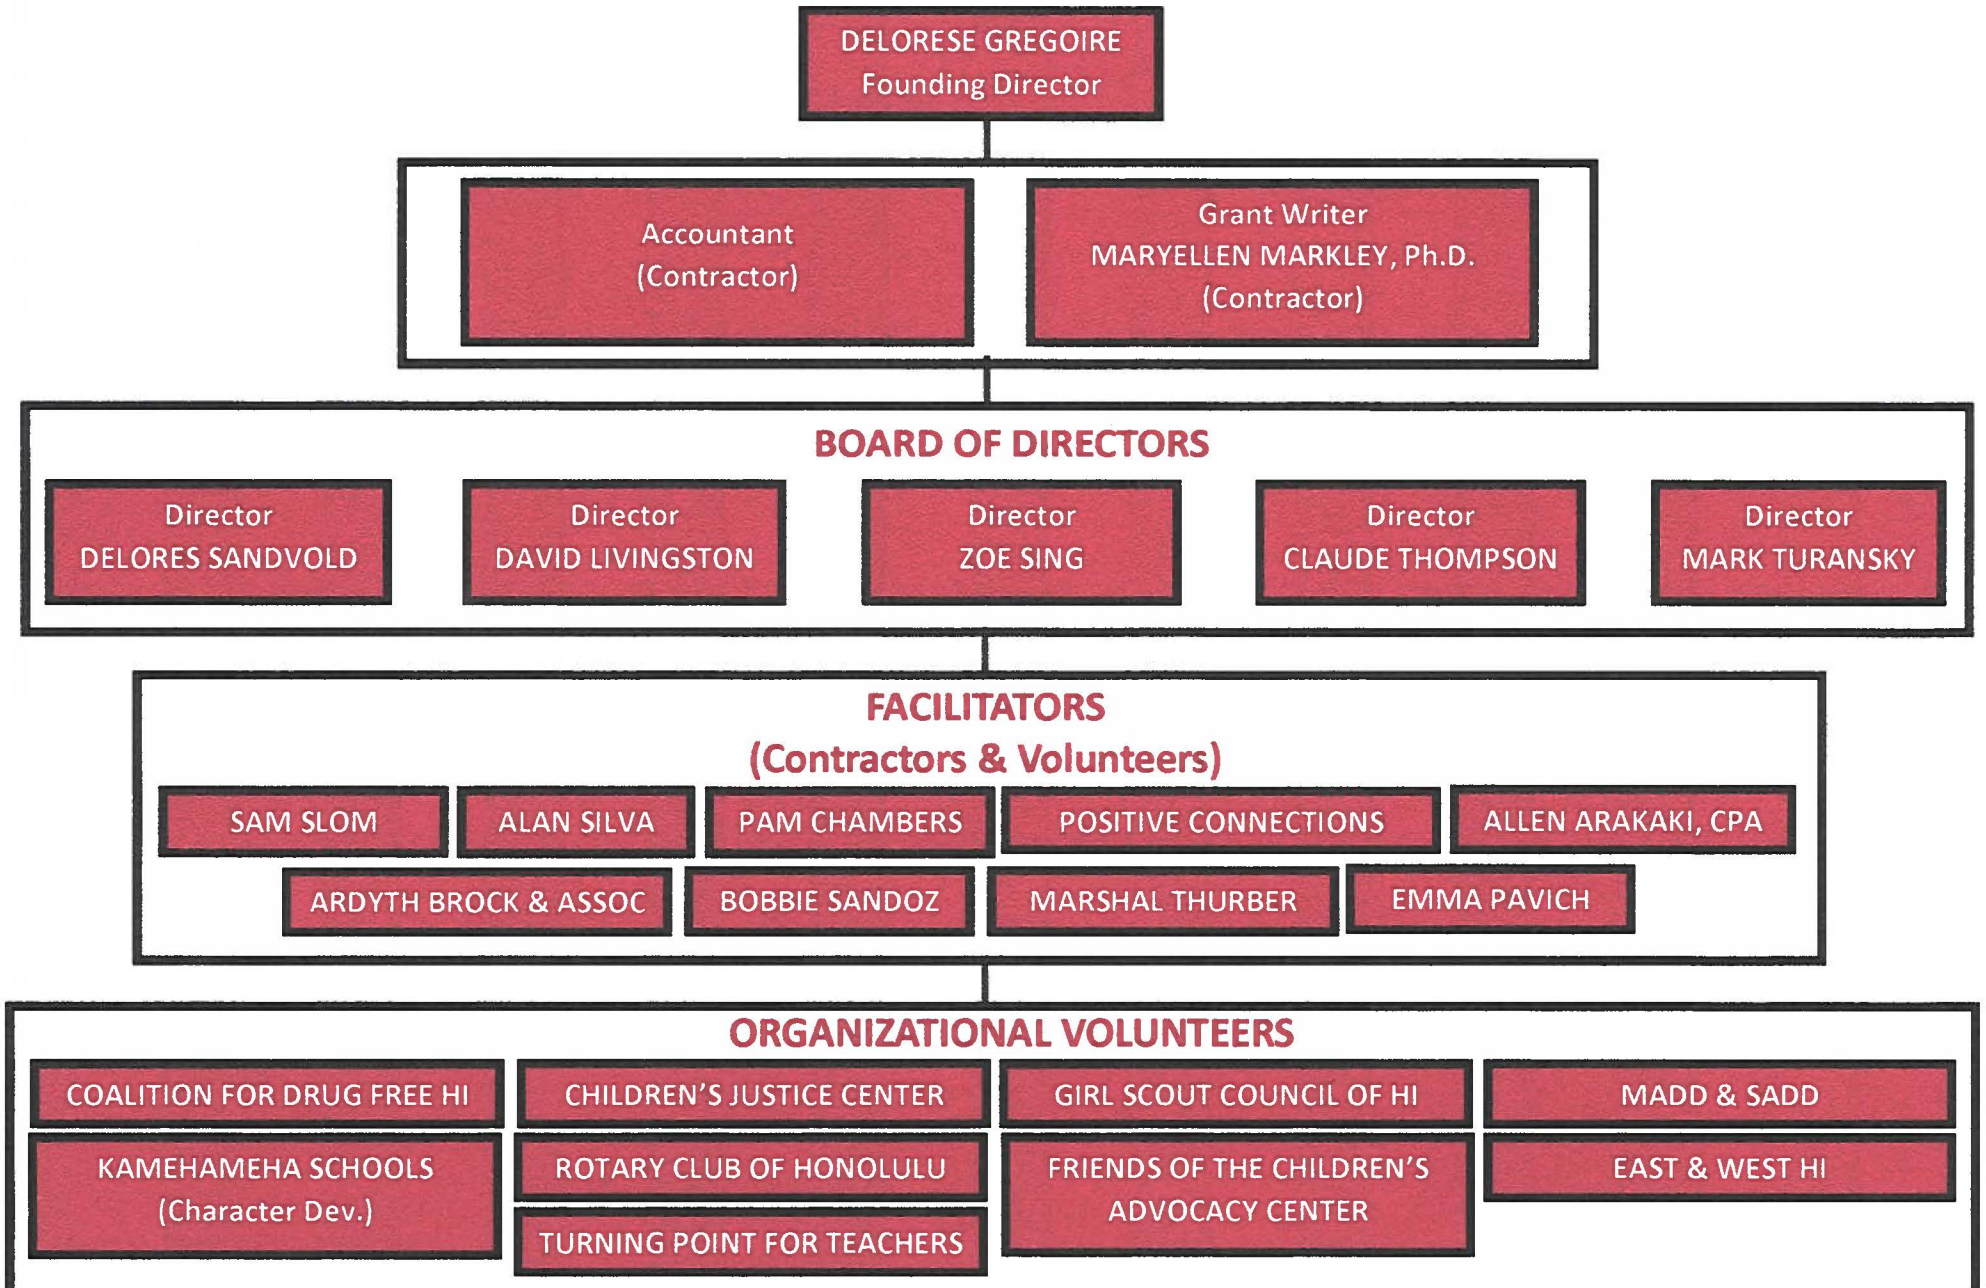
DELORESE GREGOIRE
Founding Director

Accountant
(Contractor)

Grant Writer
MARYELLEN MARKLEY, Ph.D.
(Contractor)

BOARD OF DIRECTORS

Director
DELORES SANDVOLD

Director
DAVID LIVINGSTON

Director
ZOE SING

Director
CLAUDE THOMPSON

Director
MARK TURANSKY

FACILITATORS
(Contractors & Volunteers)

SAM SLOM

ALAN SILVA

PAM CHAMBERS

POSITIVE CONNECTIONS

ALLEN ARAKAKI, CPA

ARDYTH BROCK & ASSOC

BOBBIE SANDOZ

MARSHAL THURBER

EMMA PAVICH

ORGANIZATIONAL VOLUNTEERS

COALITION FOR DRUG FREE HI

CHILDREN'S JUSTICE CENTER

GIRL SCOUT COUNCIL OF HI

MADD & SADD

KAMEHAMEHA SCHOOLS
(Character Dev.)

ROTARY CLUB OF HONOLULU

FRIENDS OF THE CHILDREN'S ADVOCACY CENTER

EAST & WEST HI

TURNING POINT FOR TEACHERS